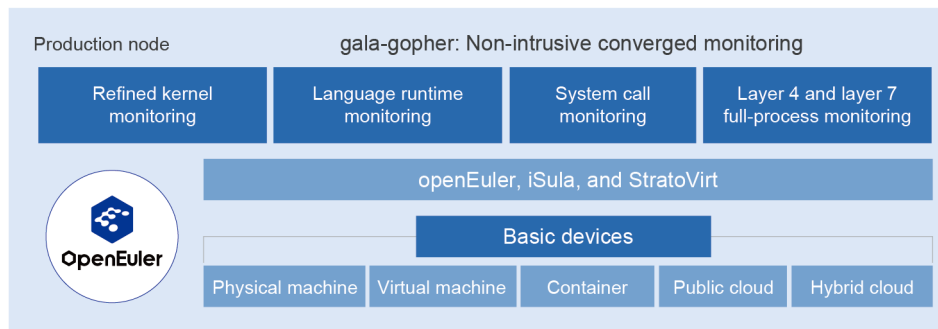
Production node

gala-gopher: Non-intrusive converged monitoring

Refined kernel monitoring

Language runtime monitoring

System call monitoring

Layer 4 and layer 7 full-process monitoring

openEuler, iSula, and StratoVirt

OpenEuler

Basic devices

Physical machine

Virtual machine

Container

Public cloud

Hybrid cloud